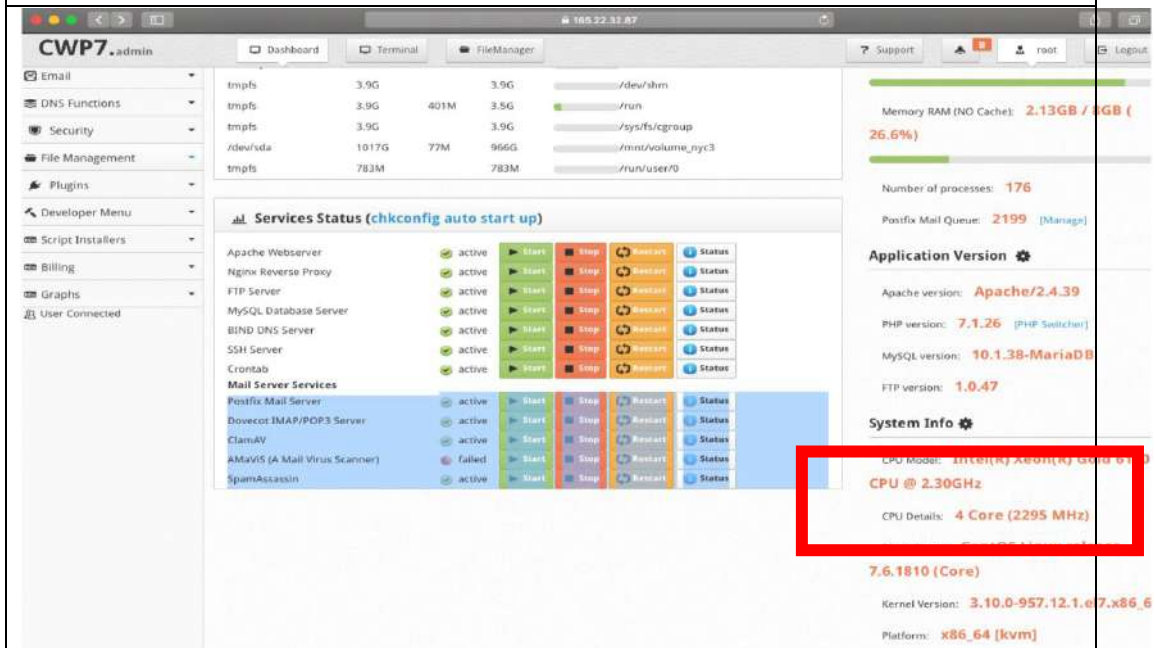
165.22.32.87

CWP7.admin

Dashboard Terminal FileManager

? Support root Logout

Email
DNS Functions
Security
File Management
Plugins
Developer Menu
Script Installers
Billing
Graphs
User Connected

| | | | | |
|---|---|---|---|---|
| tmpfs | 3.9G | | 3.9G | /dev/shm |
| tmpfs | 3.9G | 401M | 3.5G | /run |
| tmpfs | 3.9G | | 3.9G | /sys/fs/cgroup |
| /dev/sda | 1017G | 77M | 966G | /mnt/volume_nyc3 |
| tmpfs | 783M | | 783M | /run/user/0 |

Services Status (chkconfig auto start up)

| | | | | | |
|---|---|---|---|---|---|
| Apache Webserver | active | Start | Stop | Restart | Status |
| Nginx Reverse Proxy | active | Start | Stop | Restart | Status |
| FTP Server | active | Start | Stop | Restart | Status |
| MySQL Database Server | active | Start | Stop | Restart | Status |
| BIND DNS Server | active | Start | Stop | Restart | Status |
| SSH Server | active | Start | Stop | Restart | Status |
| Crontab | active | Start | Stop | Restart | Status |
| Mail Server Services | | | | | |
| Postfix Mail Server | active | Start | Stop | Restart | Status |
| Dovecot IMAP/POP3 Server | active | Start | Stop | Restart | Status |
| ClamAV | active | Start | Stop | Restart | Status |
| AMaViS (A Mail Virus Scanner) | failed | Start | Stop | Restart | Status |
| SpamAssassin | active | Start | Stop | Restart | Status |

Memory RAM (No Cache): 2.13GB / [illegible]GB ( 26.6%)

Number of processes: 176

Postfix Mail Queue: 2199 [Manage]

Application Version

Apache version: Apache/2.4.39

PHP version: 7.1.26 [PHP Switcher]

MySQL version: 10.1.38-MariaDB

FTP version: 1.0.47

System Info

CPU Model: Intel(R) Xeon(R) Gold 61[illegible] CPU @ 2.30GHz

CPU Details: 4 Core (2295 MHz)

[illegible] 7.6.1810 (Core)

Kernel Version: 3.10.0-957.12.1.el7.x86_6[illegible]

Platform: x86_64 [kvm]